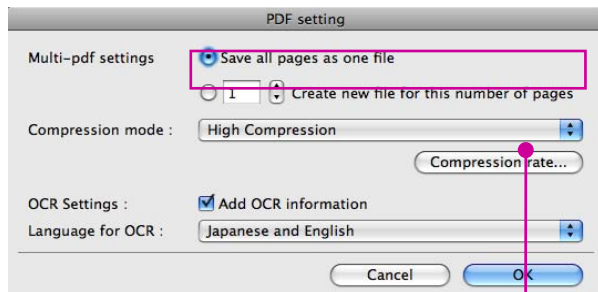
PDF setting

Multi-pdf settings

Save all pages as one file

1 Create new file for this number of pages

Compression mode : High Compression

Compression rate...

OCR Settings : Add OCR information

Language for OCR : Japanese and English

Cancel OK